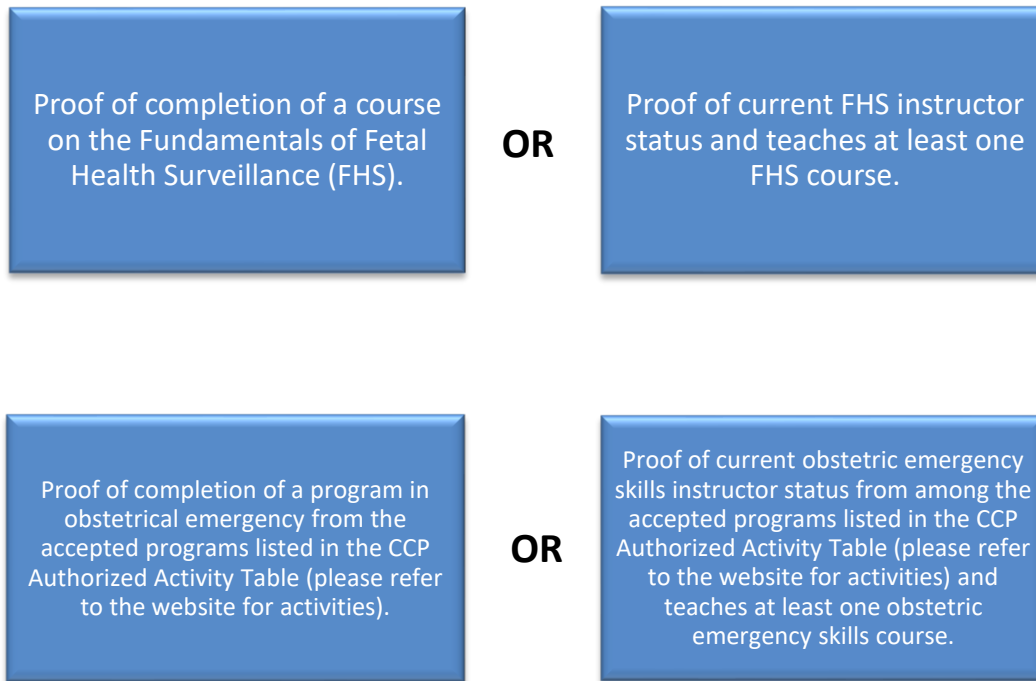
Proof of completion of a course on the Fundamentals of Fetal Health Surveillance (FHS).

OR

Proof of current FHS instructor status and teaches at least one FHS course.

Proof of completion of a program in obstetrical emergency from the accepted programs listed in the CCP Authorized Activity Table (please refer to the website for activities).

OR

Proof of current obstetric emergency skills instructor status from among the accepted programs listed in the CCP Authorized Activity Table (please refer to the website for activities) and teaches at least one obstetric emergency skills course.